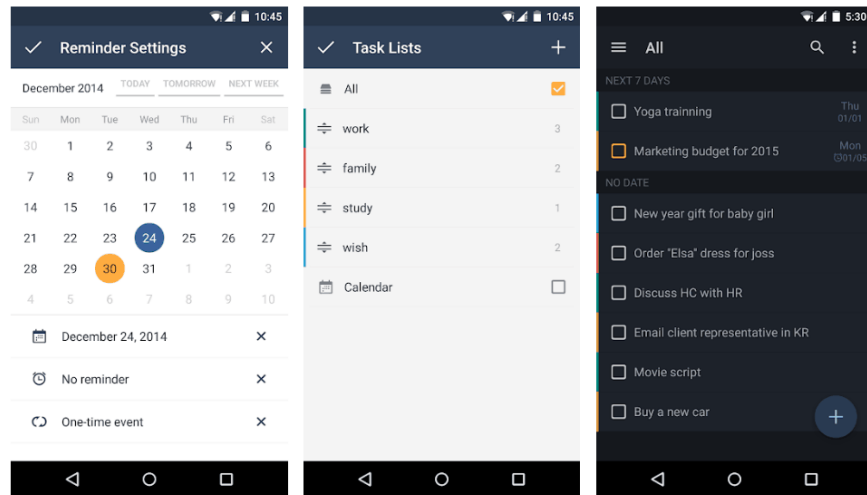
10:45

Reminder Settings

December 2014 TODAY TOMORROW NEXT WEEK

| Sun | Mon | Tue | Wed | Thu | Fri | Sat |
|---|---|---|---|---|---|---|
| 30 | 1 | 2 | 3 | 4 | 5 | 6 |
| 7 | 8 | 9 | 10 | 11 | 12 | 13 |
| 14 | 15 | 16 | 17 | 18 | 19 | 20 |
| 21 | 22 | 23 | 24 | 25 | 26 | 27 |
| 28 | 29 | 30 | 31 | 1 | 2 | 3 |
| 4 | 5 | 6 | 7 | 8 | 9 | 10 |

December 24, 2014

No reminder

One-time event

10:45

Task Lists

All

work 3

family 2

study 1

wish 2

Calendar

5:30

All

NEXT 7 DAYS

Yoga trainning Thu 01/01

Marketing budget for 2015 Mon 01/05

NO DATE

New year gift for baby girl

Order "Elsa" dress for joss

Discuss HC with HR

Email client representative in KR

Movie script

Buy a new car